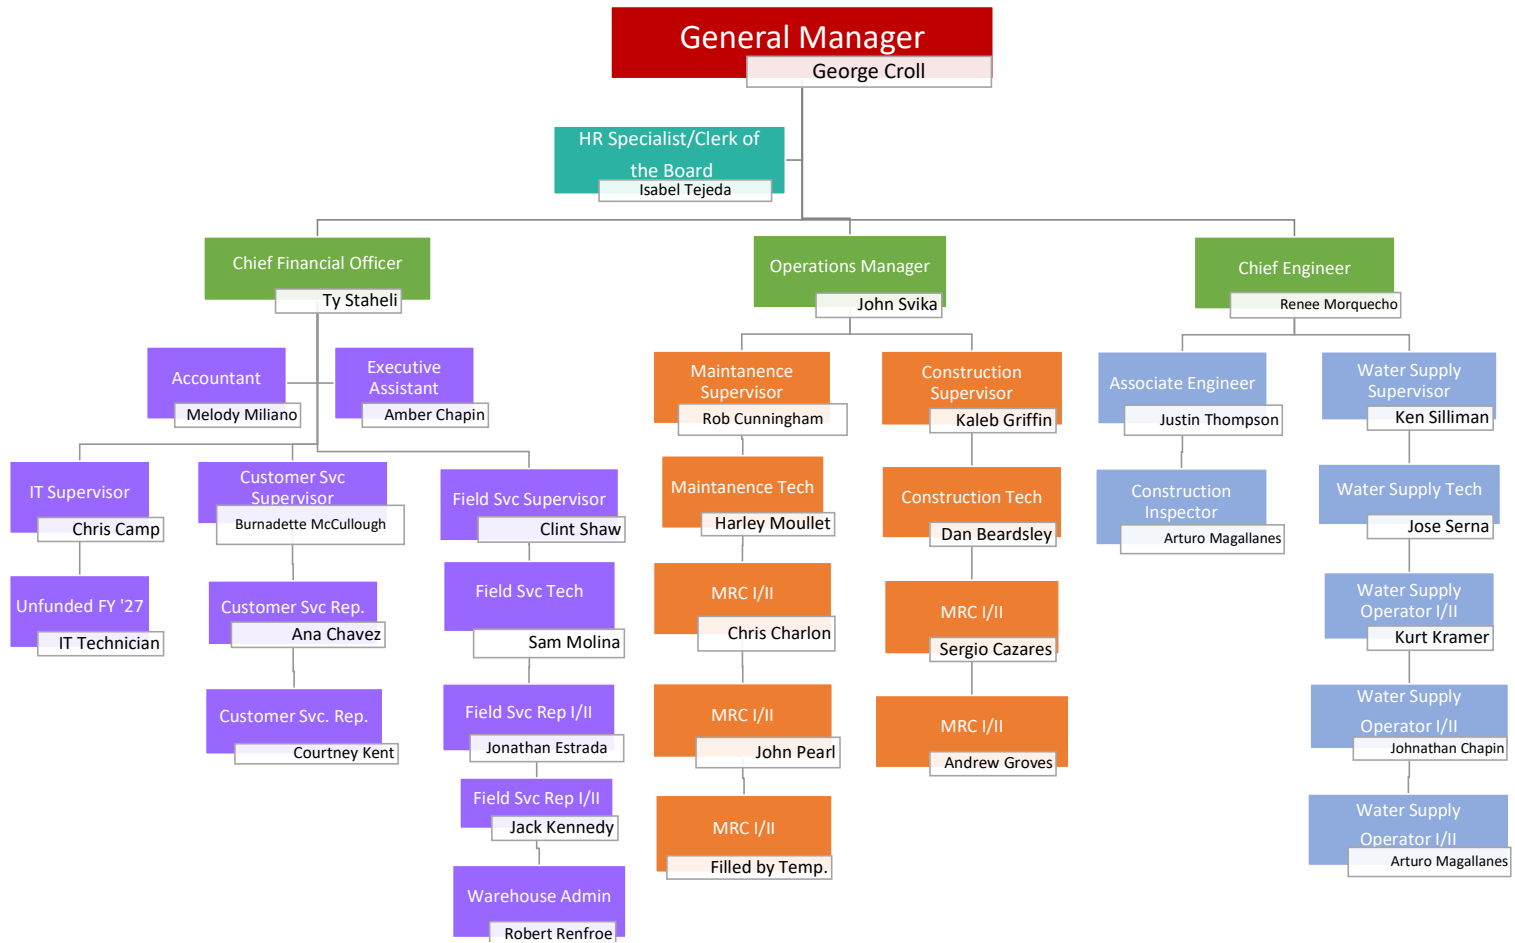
General Manager
George Croll

HR Specialist/Clerk of the Board
Isabel Tejeda

Chief Financial Officer
Ty Staheli

Accountant
Melody Miliano

Executive Assistant
Amber Chapin

IT Supervisor
Chris Camp

Unfunded FY '27
IT Technician

Customer Svc Supervisor
Burnadette McCullough

Customer Svc Rep.
Ana Chavez

Customer Svc. Rep.
Courtney Kent

Field Svc Supervisor
Clint Shaw

Field Svc Tech
Sam Molina

Field Svc Rep I/II
Jonathan Estrada

Field Svc Rep I/II
Jack Kennedy

Warehouse Admin
Robert Renfroe

Operations Manager
John Svika

Maintanence Supervisor
Rob Cunningham

Maintanence Tech
Harley Moullet

MRC I/II
Chris Charlon

MRC I/II
John Pearl

MRC I/II
Filled by Temp.

Construction Supervisor
Kaleb Griffin

Construction Tech
Dan Beardsley

MRC I/II
Sergio Cazares

MRC I/II
Andrew Groves

Chief Engineer
Renee Morquecho

Associate Engineer
Justin Thompson

Construction Inspector
Arturo Magallanes

Water Supply Supervisor
Ken Silliman

Water Supply Tech
Jose Serna

Water Supply Operator I/II
Kurt Kramer

Water Supply Operator I/II
Johnathan Chapin

Water Supply Operator I/II
Arturo Magallanes